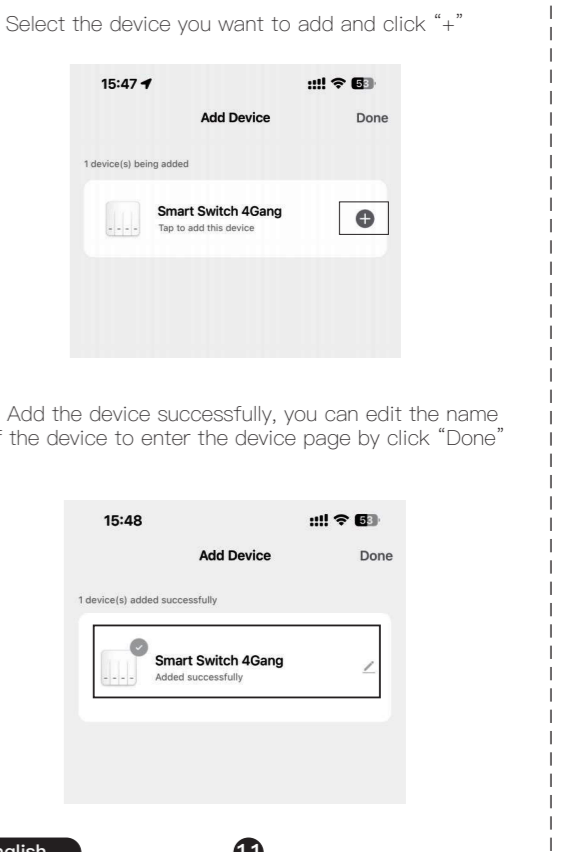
Select the device you want to add and click "+"

15:47

53

Add Device

Done

1 device(s) being added

Smart Switch 4Gang

Tap to add this device

Add the device successfully, you can edit the name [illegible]f the device to enter the device page by click "Done"

15:48

53

Add Device

Done

1 device(s) added successfully

Smart Switch 4Gang

Added successfully

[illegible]nglish

11